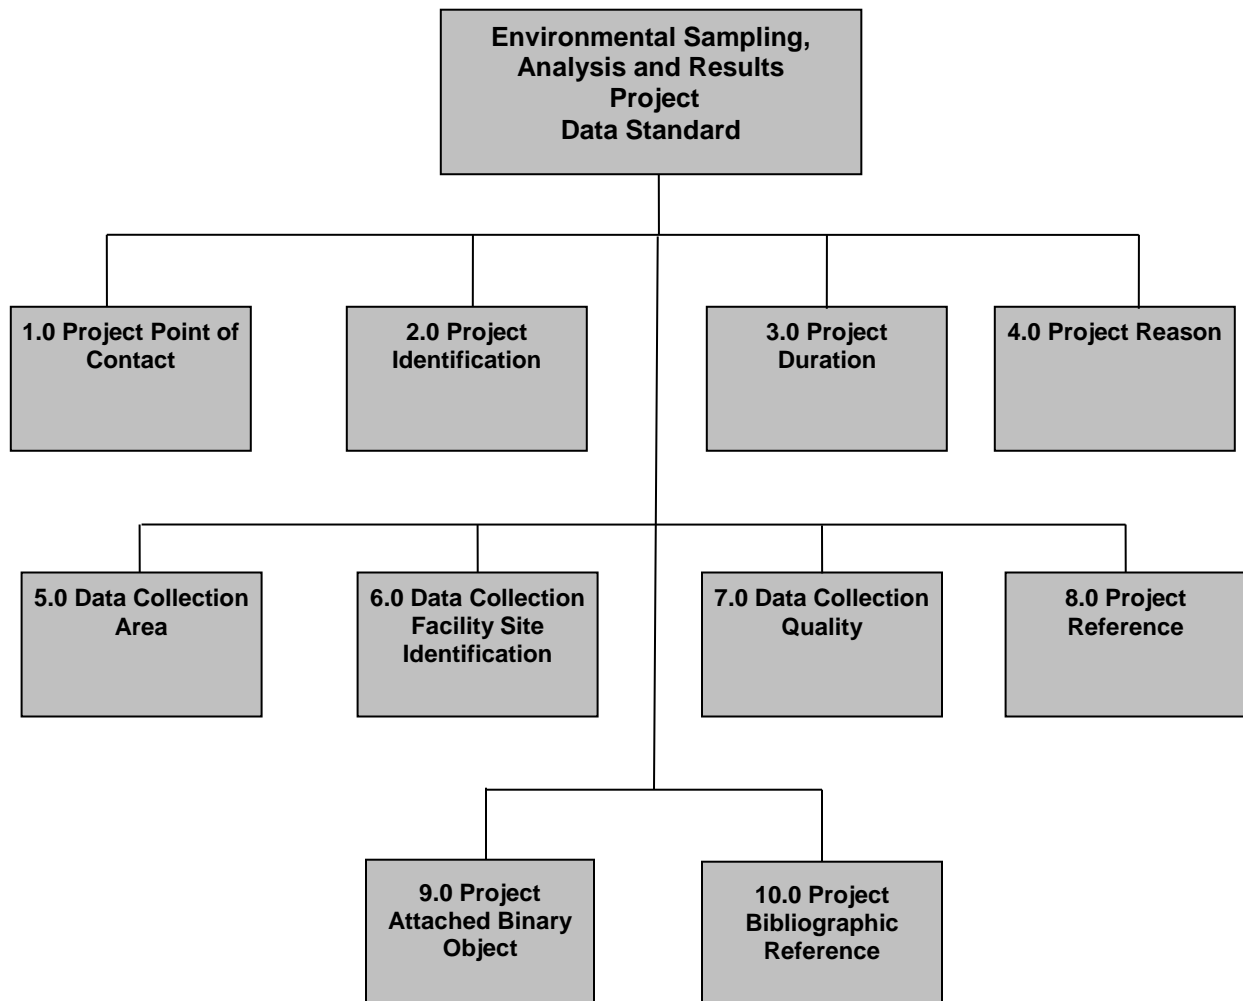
Environmental Sampling, Analysis and Results Project Data Standard

1.0 Project Point of Contact

2.0 Project Identification

3.0 Project Duration

4.0 Project Reason

5.0 Data Collection Area

6.0 Data Collection Facility Site Identification

7.0 Data Collection Quality

8.0 Project Reference

9.0 Project Attached Binary Object

10.0 Project Bibliographic Reference